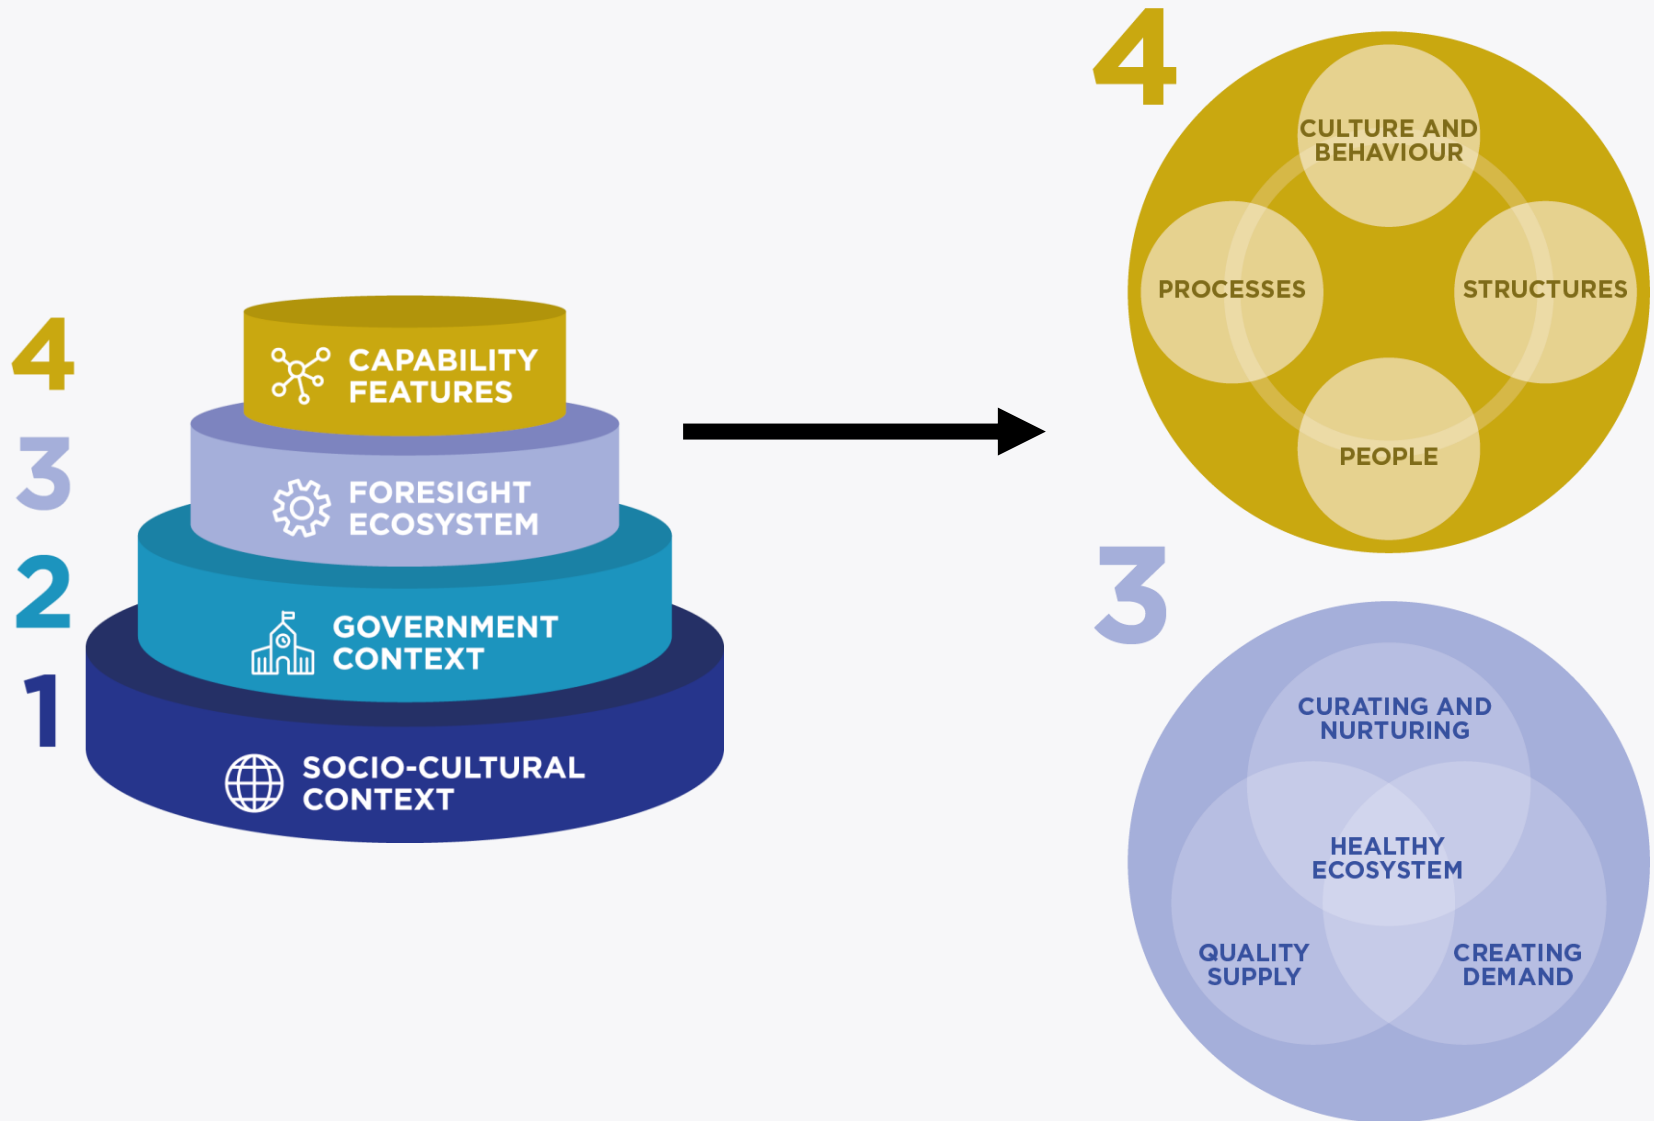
4
CAPABILITY FEATURES
3
FORESIGHT ECOSYSTEM
2
GOVERNMENT CONTEXT
1
SOCIO-CULTURAL CONTEXT

4
CULTURE AND BEHAVIOUR
PROCESSES
STRUCTURES
PEOPLE

3
CURATING AND NURTURING
HEALTHY ECOSYSTEM
QUALITY SUPPLY
CREATING DEMAND